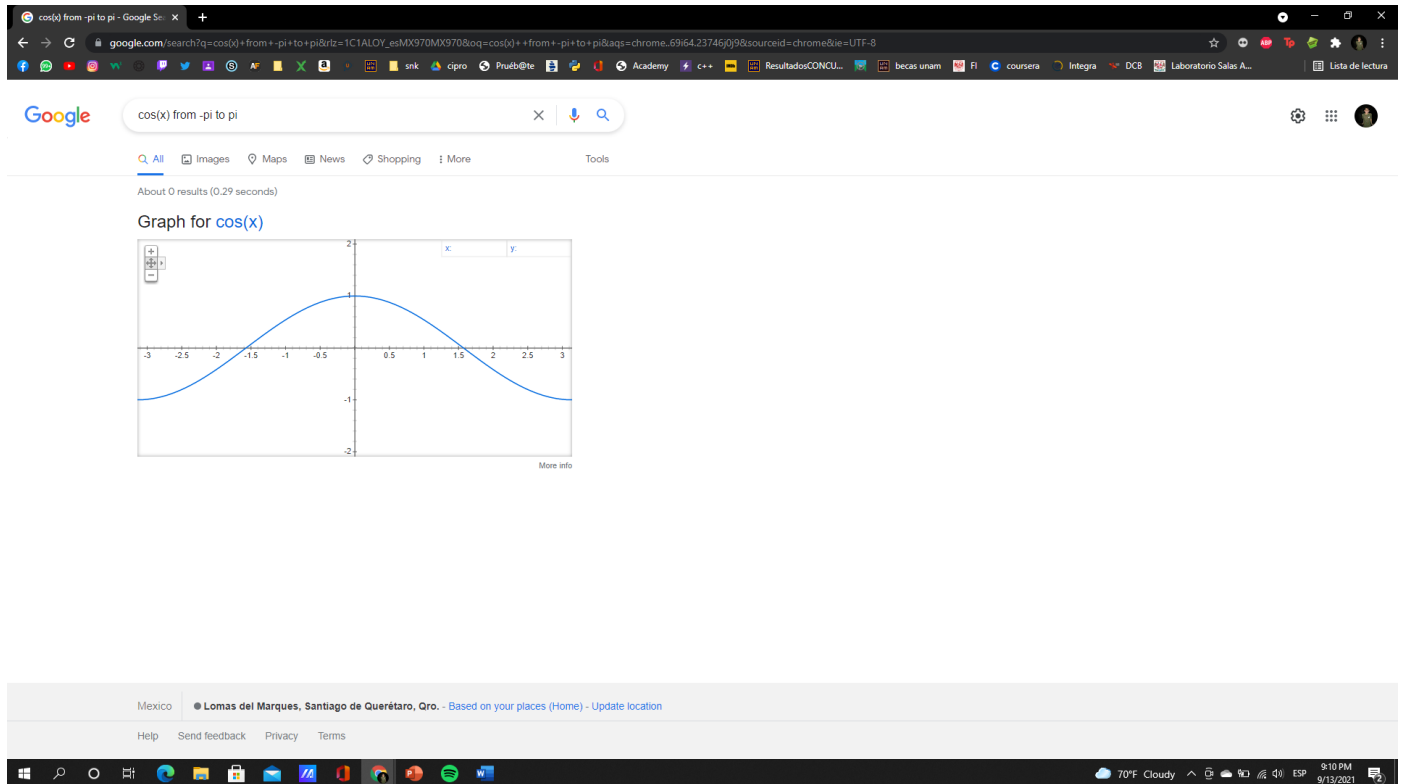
cos(x) from -pi to pi - Google Se ×

google.com/search?q=cos(x)+from+-pi+to+pi&rlz=1C1ALOY_esMX970MX970&oq=cos(x)++from+-pi+to+pi&aqs=chrome..69i64.23746j0j9&sourceid=chrome&ie=UTF-8

snk cipro Prueb@te Academy c++ ResultadosCONCU... becas unam FI coursera Integra DCB Laboratorio Salas A... Lista de lectura

Google

cos(x) from -pi to pi

All Images Maps News Shopping More Tools

About 0 results (0.29 seconds)

Graph for cos(x)

x: y:

2
1
-1
-2

-3 -2.5 -2 -1.5 -1 -0.5 0.5 1 1.5 2 2.5 3

More info

Mexico Lomas del Marques, Santiago de Querétaro, Qro. - Based on your places (Home) - Update location

Help Send feedback Privacy Terms

70°F Cloudy ESP 9:10 PM 9/13/2021